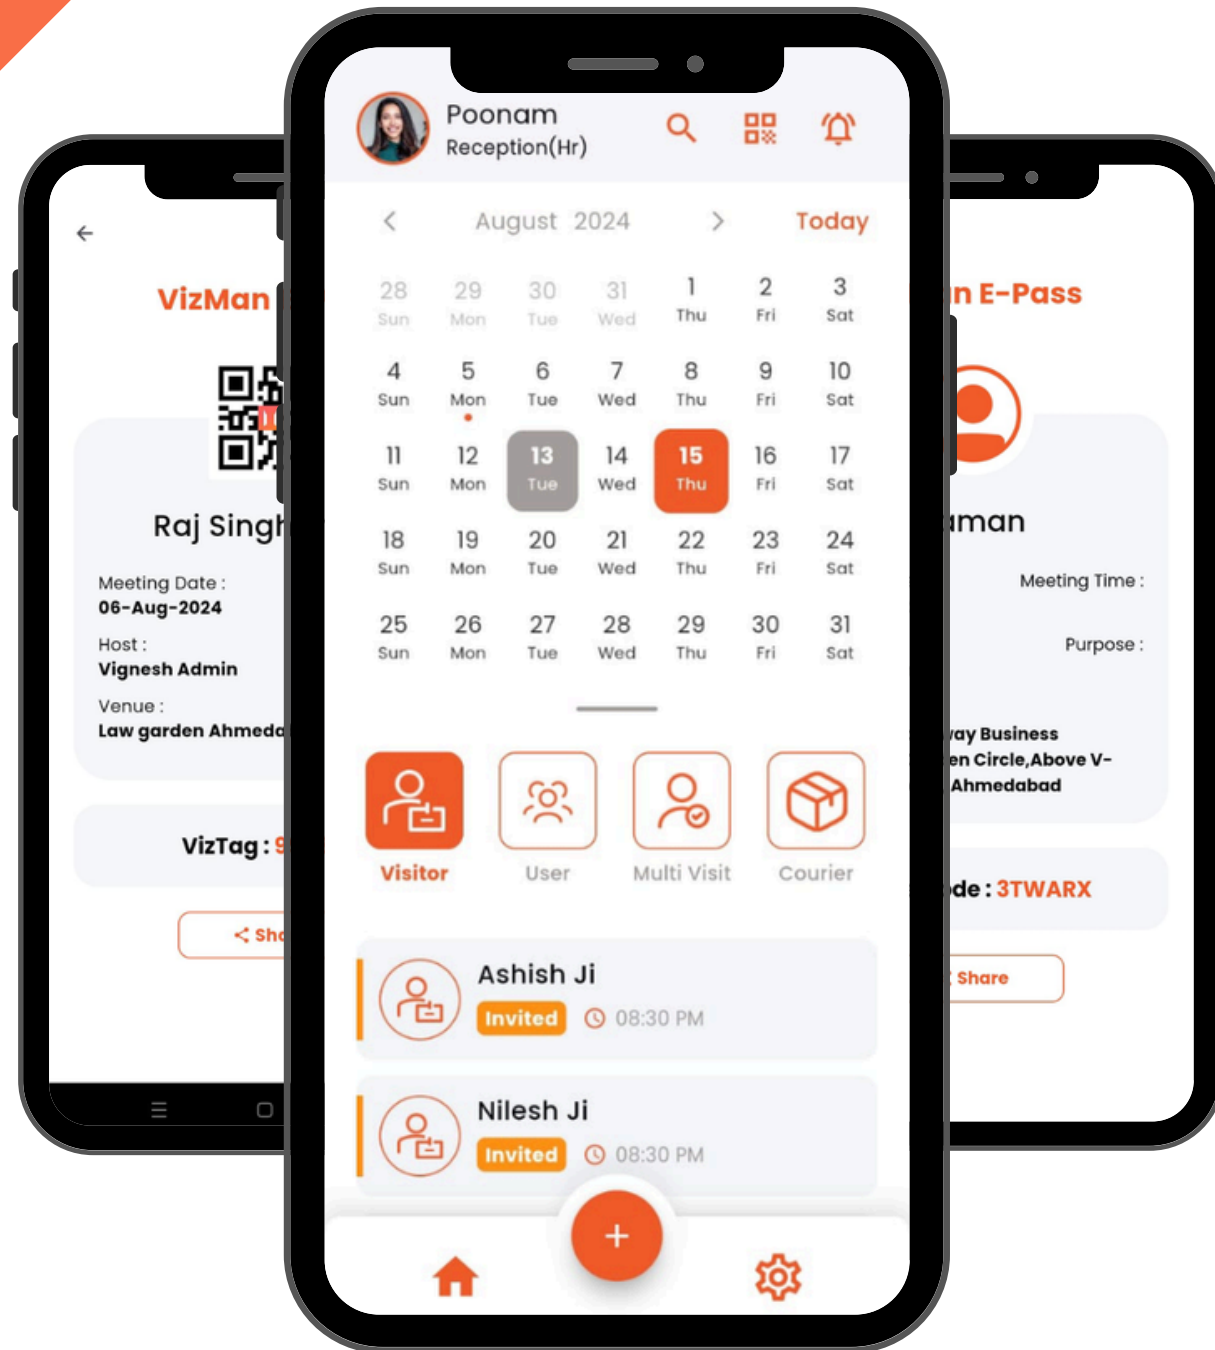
VizMan

Raj Singh

Meeting Date :
06-Aug-2024

Host :
Vignesh Admin

Venue :
Law garden Ahmeda

VizTag : 9

Sha

Poonam
Reception(Hr)

August 2024

Today

| 28 Sun | 29 Mon | 30 Tue | 31 Wed | 1 Thu | 2 Fri | 3 Sat |
|---|---|---|---|---|---|---|
| 4 Sun | 5 Mon | 6 Tue | 7 Wed | 8 Thu | 9 Fri | 10 Sat |
| 11 Sun | 12 Mon | 13 Tue | 14 Wed | 15 Thu | 16 Fri | 17 Sat |
| 18 Sun | 19 Mon | 20 Tue | 21 Wed | 22 Thu | 23 Fri | 24 Sat |
| 25 Sun | 26 Mon | 27 Tue | 28 Wed | 29 Thu | 30 Fri | 31 Sat |

Visitor
User
Multi Visit
Courier

Ashish Ji
Invited
08:30 PM

Nilesh Ji
Invited
08:30 PM

+

n E-Pass

aman

Meeting Time :

Purpose :

ay Business
en Circle,Above V-
Ahmedabad

de : 3TWARX

Share